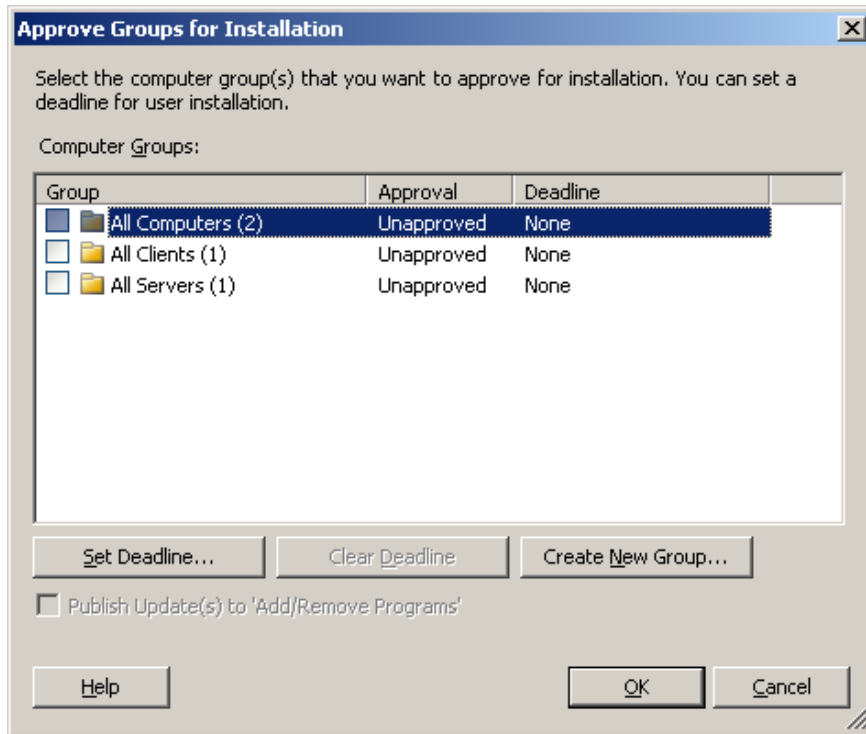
Approve Groups for Installation

Select the computer group(s) that you want to approve for installation. You can set a deadline for user installation.

Computer Groups:

| Group | Approval | Deadline |
|---|---|---|
| All Computers (2) | Unapproved | None |
| All Clients (1) | Unapproved | None |
| All Servers (1) | Unapproved | None |

Set Deadline... Clear Deadline Create New Group...

Publish Update(s) to 'Add/Remove Programs'

Help OK Cancel